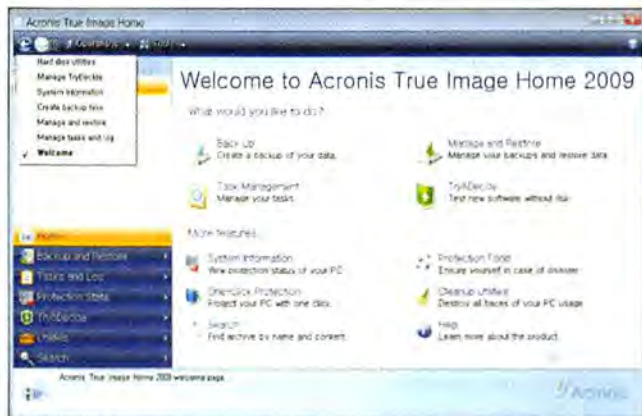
Acronis True Image Home

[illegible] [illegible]

Hard disk utilities
Manage Try&Decide
System information
Create backup files
Manage and restore
Manage tasks and log
✓ Welcome

Welcome to Acronis True Image Home 2009

What would you like to do?

Back Up
Create a backup of your data.

Manage and Restore
Manage your backups and restore data.

Task Management
Manage your tasks.

Try&Decide
Test new software without risk.

More features

System Information
View protection status of your PC.

Protection Tools
Ensure yourself in case of disaster.

One-Click Protection
Protect your PC with one click.

Cleanup Utilities
Destroy all traces of your PC usage.

Search
Find archive by name and content.

Help
Learn more about the product.

Home
Backup and Restore
Tasks and Log
Protection Status
Try&Decide
Utilities
Search

Acronis True Image Home 2009 welcome page.

Acronis